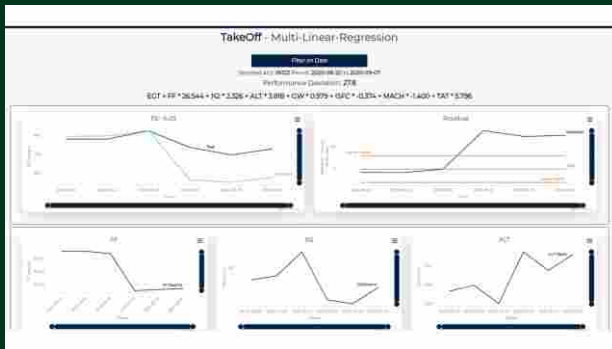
TakeOff - Multi-Linear-Regression

Filter on Date

Selected A/C: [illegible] Period: 2020-08-20 to 2020-09-07

Performance Deviation: 27.8

EGT = FF * 26.544 + N2 * 2.326 + ALT * 3.818 + GW * 0.979 + ISFC * -0.374 + MACH * -1.400 + TAT * 5.796

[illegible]

Residual

FF

N2

PCT